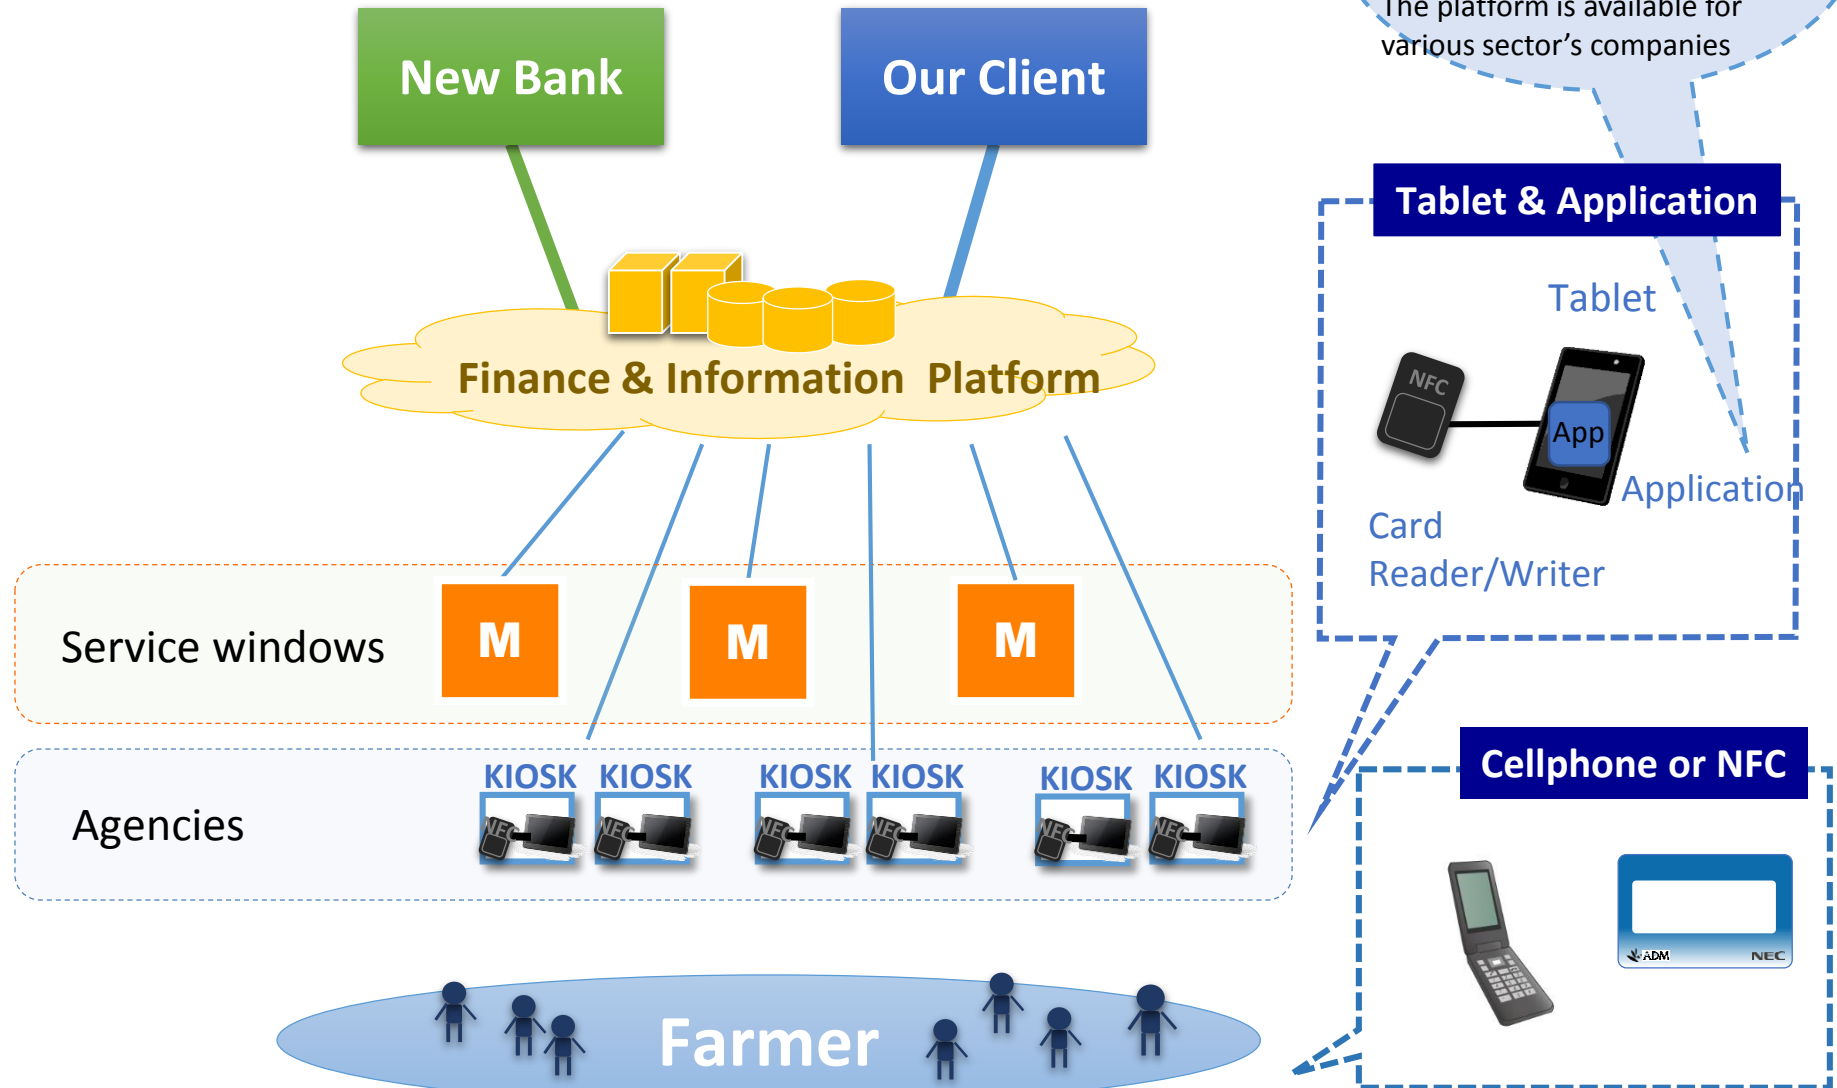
The platform is available for various sector's companies

New Bank

Our Client

Finance & Information Platform

Tablet & Application

Tablet

NFC

App

Application

Card Reader/Writer

Service windows

M

M

M

Agencies

KIOSK KIOSK KIOSK KIOSK KIOSK KIOSK

NFC NFC NFC NFC NFC NFC

Cellphone or NFC

ADM

NEC

Farmer